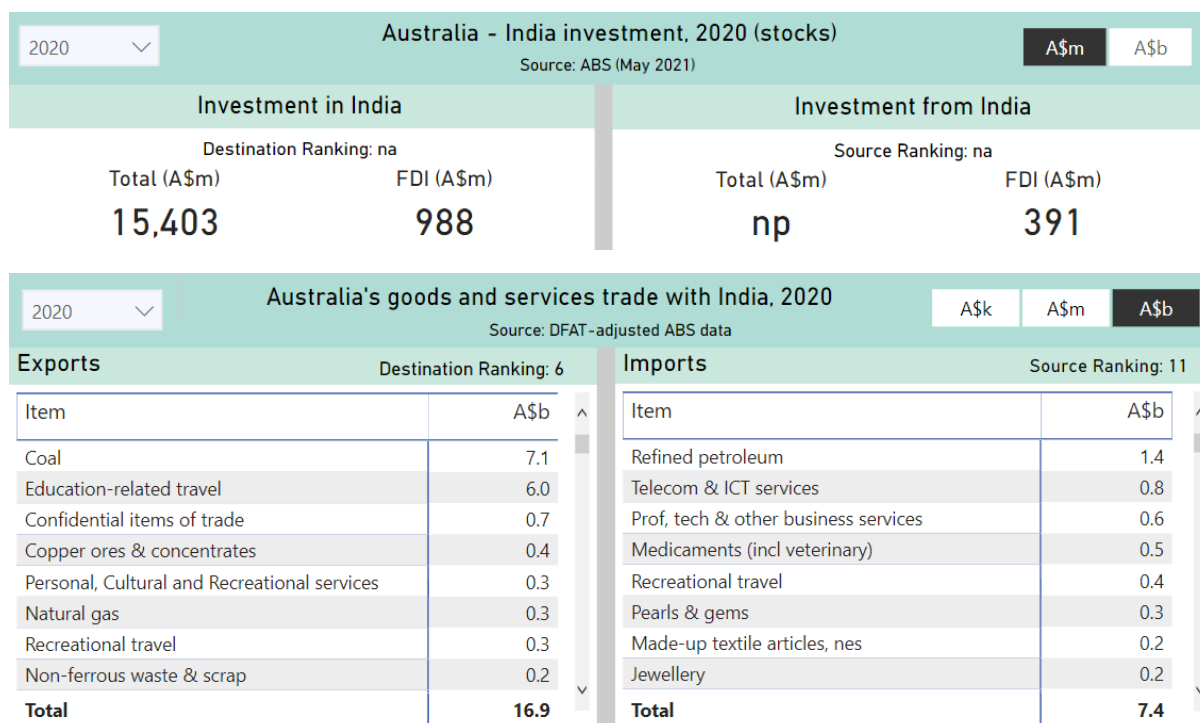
2020

Australia - India investment, 2020 (stocks)
Source: ABS (May 2021)

A$m A$b

Investment in India

Destination Ranking: na

Total (A$m) FDI (A$m)

15,403 988

Investment from India

Source Ranking: na

Total (A$m) FDI (A$m)

np 391

2020

Australia's goods and services trade with India, 2020
Source: DFAT-adjusted ABS data

A$k A$m A$b

Exports

Destination Ranking: 6

| Item | A$b |
|---|---|
| Coal | 7.1 |
| Education-related travel | 6.0 |
| Confidential items of trade | 0.7 |
| Copper ores & concentrates | 0.4 |
| Personal, Cultural and Recreational services | 0.3 |
| Natural gas | 0.3 |
| Recreational travel | 0.3 |
| Non-ferrous waste & scrap | 0.2 |
| **Total** | **16.9** |

Imports

Source Ranking: 11

| Item | A$b |
|---|---|
| Refined petroleum | 1.4 |
| Telecom & ICT services | 0.8 |
| Prof, tech & other business services | 0.6 |
| Medicaments (incl veterinary) | 0.5 |
| Recreational travel | 0.4 |
| Pearls & gems | 0.3 |
| Made-up textile articles, nes | 0.2 |
| Jewellery | 0.2 |
| **Total** | **7.4** |